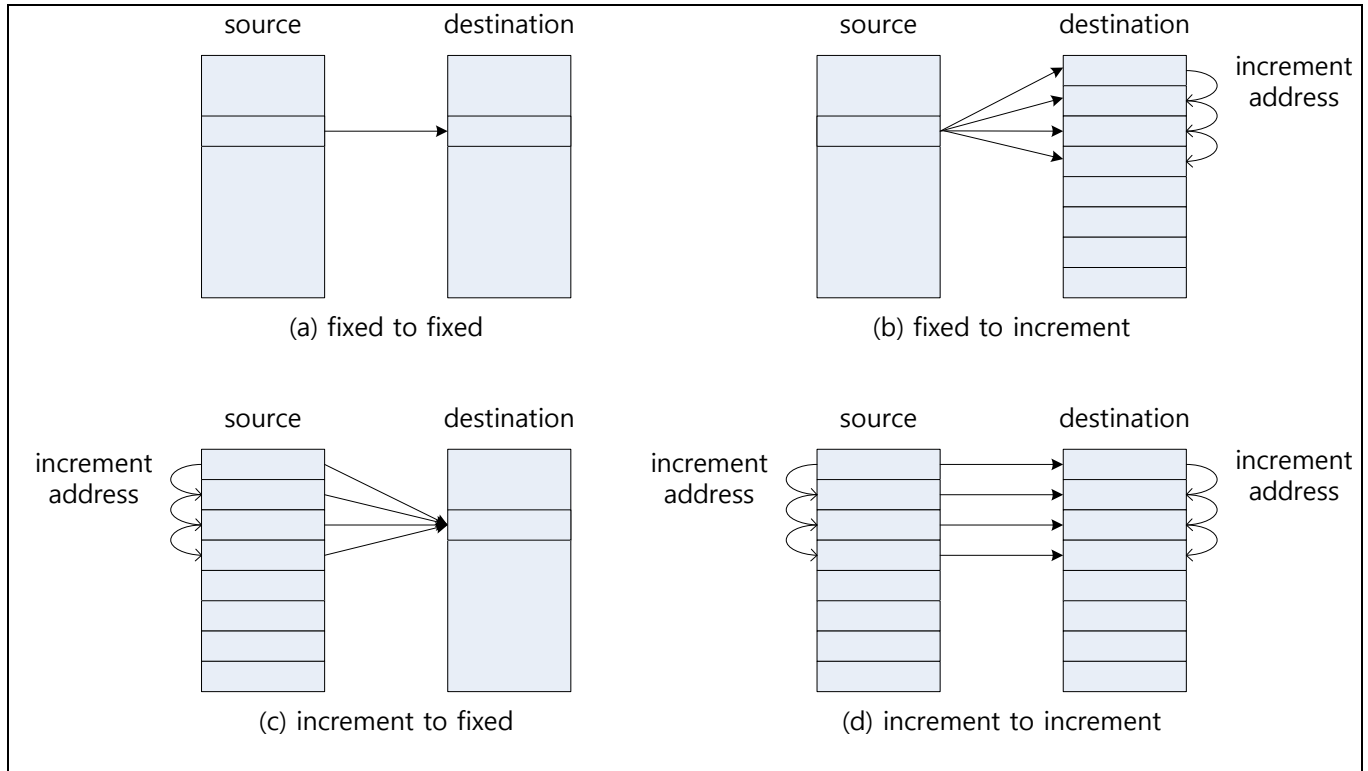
source

destination

(a) fixed to fixed

source

destination

increment address

(b) fixed to increment

source

destination

increment address

(c) increment to fixed

source

destination

increment address

increment address

(d) increment to increment